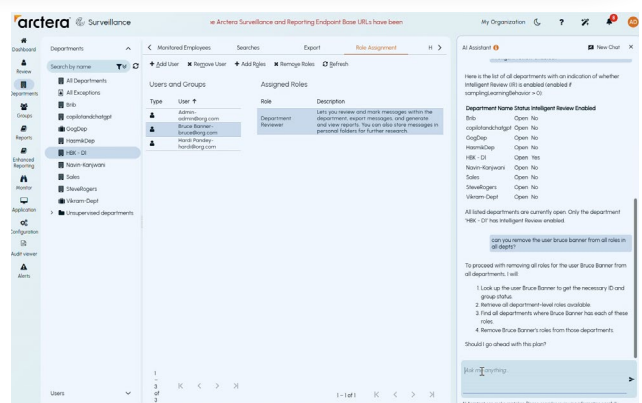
arctera | Surveillance

Arctera Surveillance and Reporting Endpoint Base URLs have been

My Organization

AD

Dashboard

Review

Departments

Groups

Reports

Enhanced Reporting

Monitor

Application

Configuration

Audit viewer

Alerts

Departments

Search by name

All Departments

All Exceptions

Brib

copilotandchatgpt

GogDep

HazmikDep

HBK - DI

Navin-Kanjwani

Sales

SteveRogers

Vikram-Dept

Unsupervised departments

Users

Monitored Employees | Searches | Export | Role Assignment | H

Add User | Remove User | Add Roles | Remove Roles | Refresh

Users and Groups

| Type | User ↑ |
|---|---|
| | Admin-admin@org.com |
| | Bruce Banner-bruce@org.com |
| | Hardi Pandey-hardi@org.com |

Assigned Roles

| Role | Description |
|---|---|
| Department Reviewer | Lets you review and mark messages within the department, export messages, and generate and view reports. You can also store messages in personal folders for further research. |

1 of 3

1 - 1 of 1

AI Assistant

New Chat

Here is the list of all departments with an indication of whether Intelligent Review (IR) is enabled (enabled if samplingLearningBehavior > 0):

| Department Name | Status | Intelligent Review Enabled |
|---|---|---|
| Brib | Open | No |
| copilotandchatgpt | Open | No |
| GogDep | Open | No |
| HazmikDep | Open | No |
| HBK - DI | Open | Yes |
| Navin-Kanjwani | Open | No |
| Sales | Open | No |
| SteveRogers | Open | No |
| Vikram-Dept | Open | No |

All listed departments are currently open. Only the department "HBK - DI" has Intelligent Review enabled.

can you remove the user bruce banner from all roles in all depts?

To proceed with removing all roles for the user Bruce Banner from all departments, I will:

1. Look up the user Bruce Banner to get the necessary ID and group status.
2. Retrieve all department-level roles available.
3. Find all departments where Bruce Banner has each of these roles.
4. Remove Bruce Banner's roles from those departments

Should I go ahead with this plan?

Ask me anything